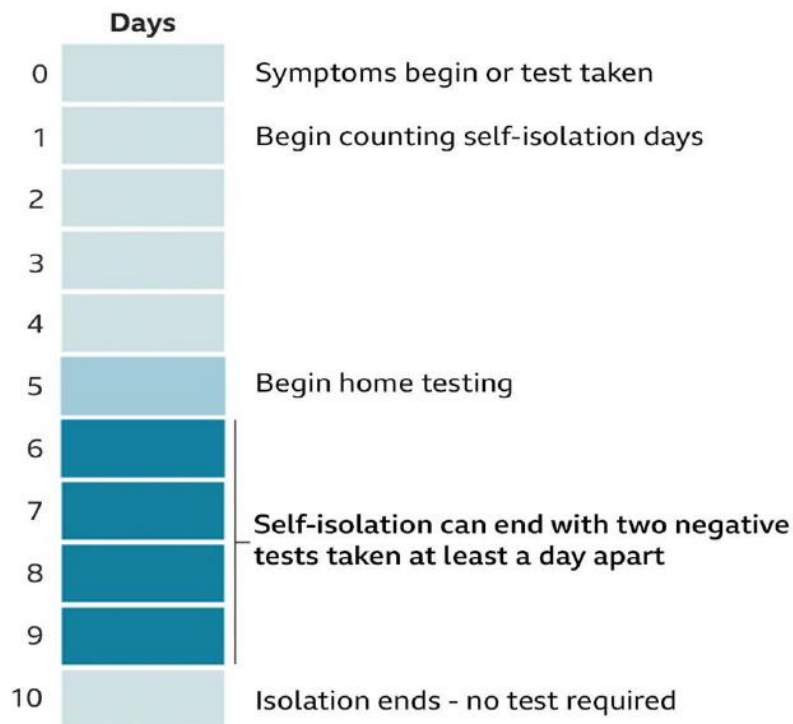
Days

0 Symptoms begin or test taken

1 Begin counting self-isolation days

2

3

4

5 Begin home testing

6

7

8

9

Self-isolation can end with two negative tests taken at least a day apart

10 Isolation ends - no test required